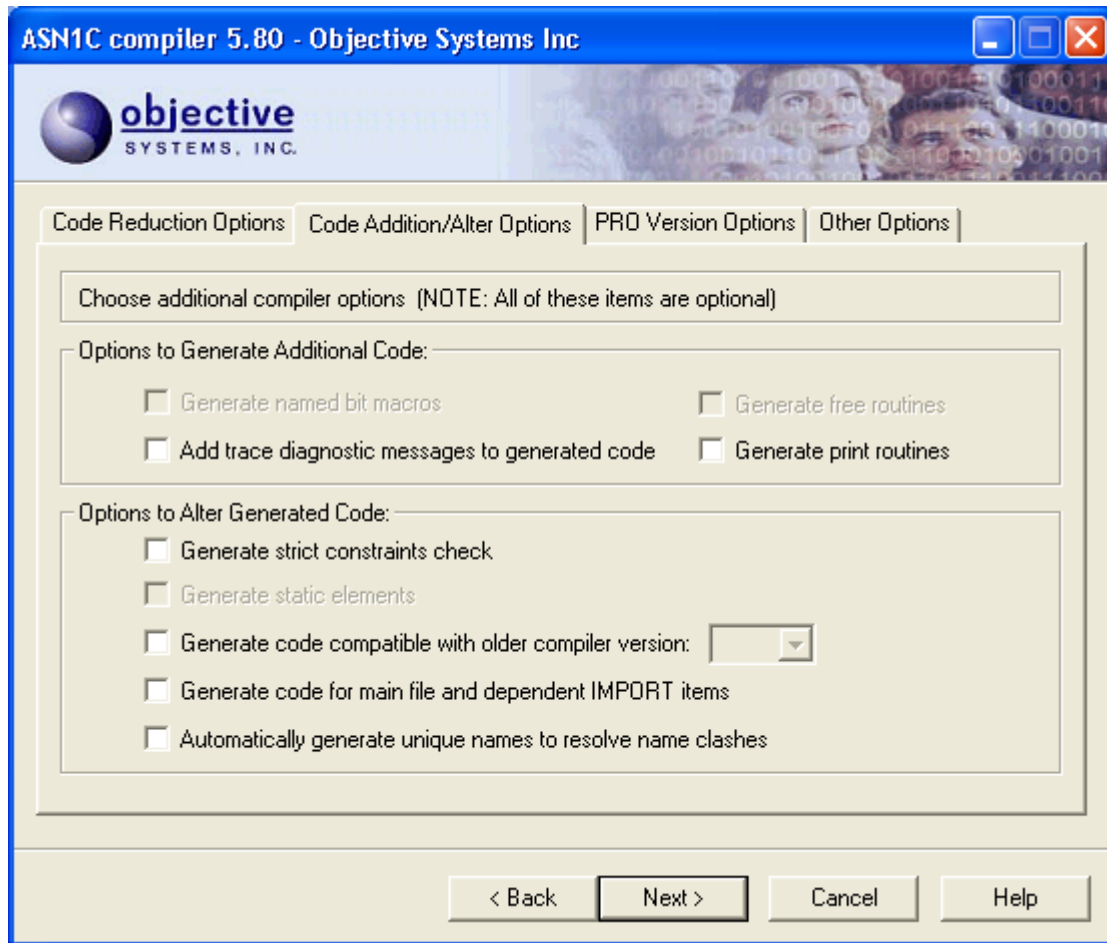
ASN1C compiler 5.80 - Objective Systems Inc

objective
SYSTEMS, INC.

Code Reduction Options
Code Addition/Alter Options
PRO Version Options
Other Options

Choose additional compiler options (NOTE: All of these items are optional)

Options to Generate Additional Code:

Generate named bit macros
Generate free routines
Add trace diagnostic messages to generated code
Generate print routines

Options to Alter Generated Code:

Generate strict constraints check
Generate static elements
Generate code compatible with older compiler version:
Generate code for main file and dependent IMPORT items
Automatically generate unique names to resolve name clashes

< Back
Next >
Cancel
Help